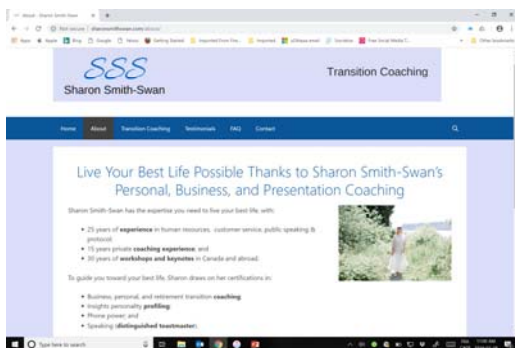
SSS
Sharon Smith-Swan

Transition Coaching

Home About Transition Coaching Testimonials FAQ Contact

Live Your Best Life Possible Thanks to Sharon Smith-Swan's Personal, Business, and Presentation Coaching

Sharon Smith-Swan has the expertise you need to live your best life, with:

• 25 years of **experience** in human resources, customer service, public speaking & protocol
• 15 years private **coaching experience**; and
• 30 years of **workshops and keynotes** in Canada and abroad.

To guide you toward your best life, Sharon draws on her certifications in:

• Business, personal, and retirement transition **coaching**
• Insights personality **profiling**
• Phone power; and
• Speaking (**distinguished toastmaster**).

Type here to search